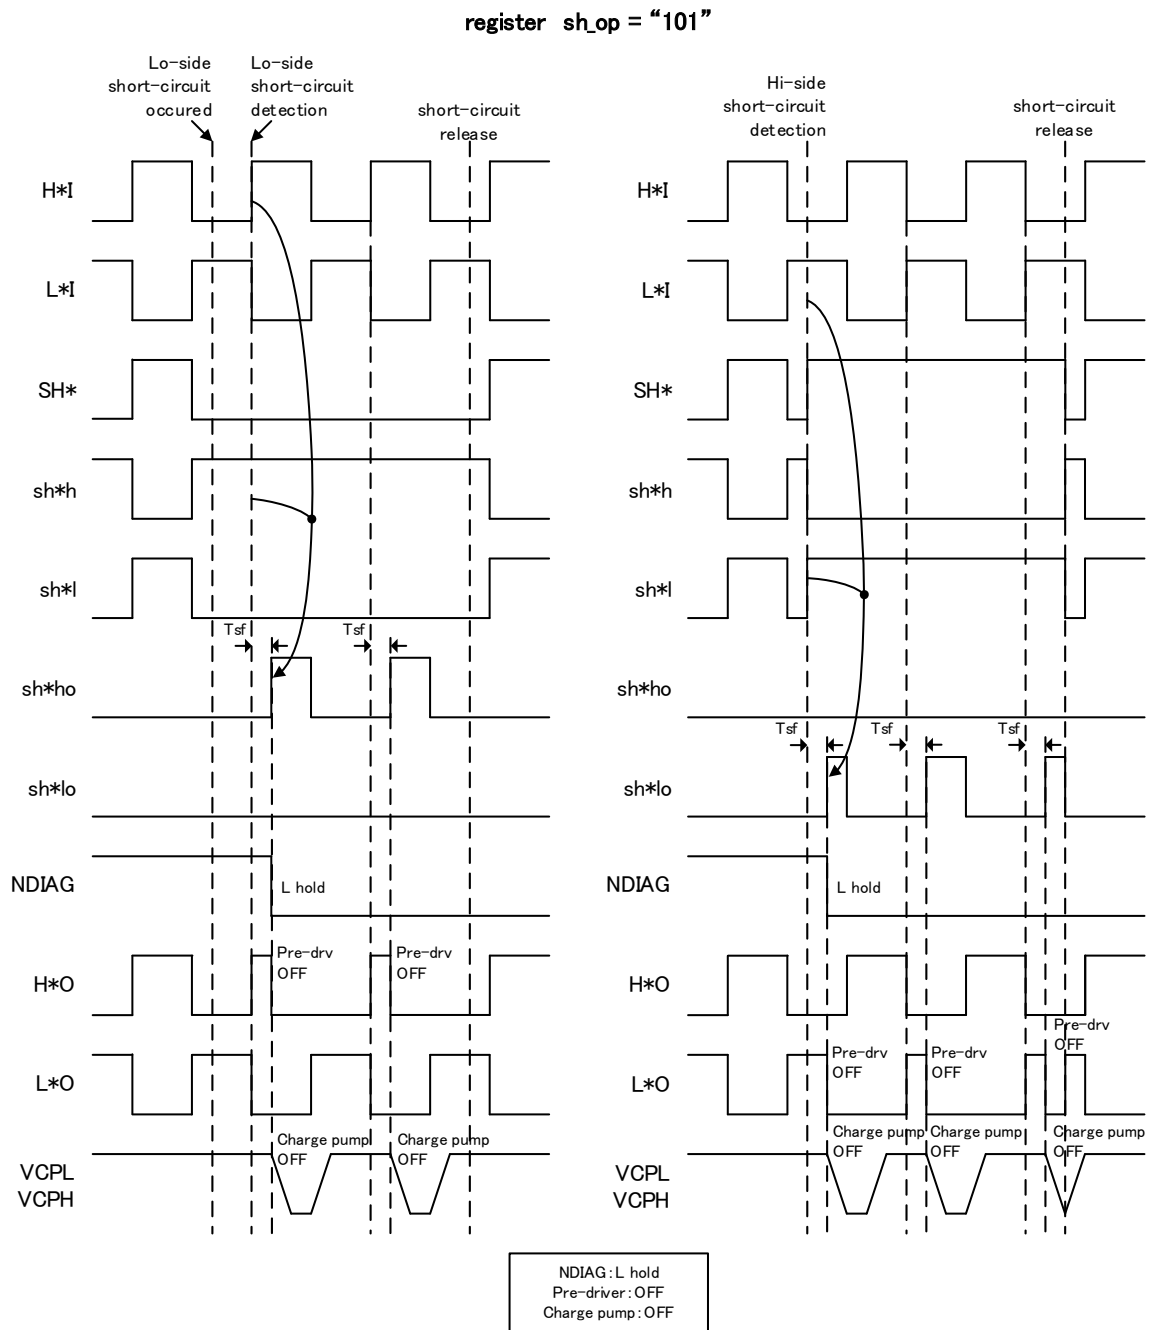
register sh_op = “101”

Lo-side short-circuit occured

Lo-side short-circuit detection

short-circuit release

H*I

L*I

SH*

sh*h

sh*l

Tsf

Tsf

sh*ho

sh*lo

NDIAG

L hold

H*O

Pre-drv OFF

Pre-drv OFF

L*O

VCPL VCPH

Charge pump OFF

Charge pump OFF

Hi-side short-circuit detection

short-circuit release

H*I

L*I

SH*

sh*h

sh*l

sh*ho

Tsf

Tsf

Tsf

sh*lo

NDIAG

L hold

H*O

Pre-drv OFF

L*O

Pre-drv OFF

Pre-drv OFF

VCPL VCPH

Charge pump OFF

Charge pump OFF

Charge pump OFF

NDIAG : L hold
Pre-driver : OFF
Charge pump : OFF